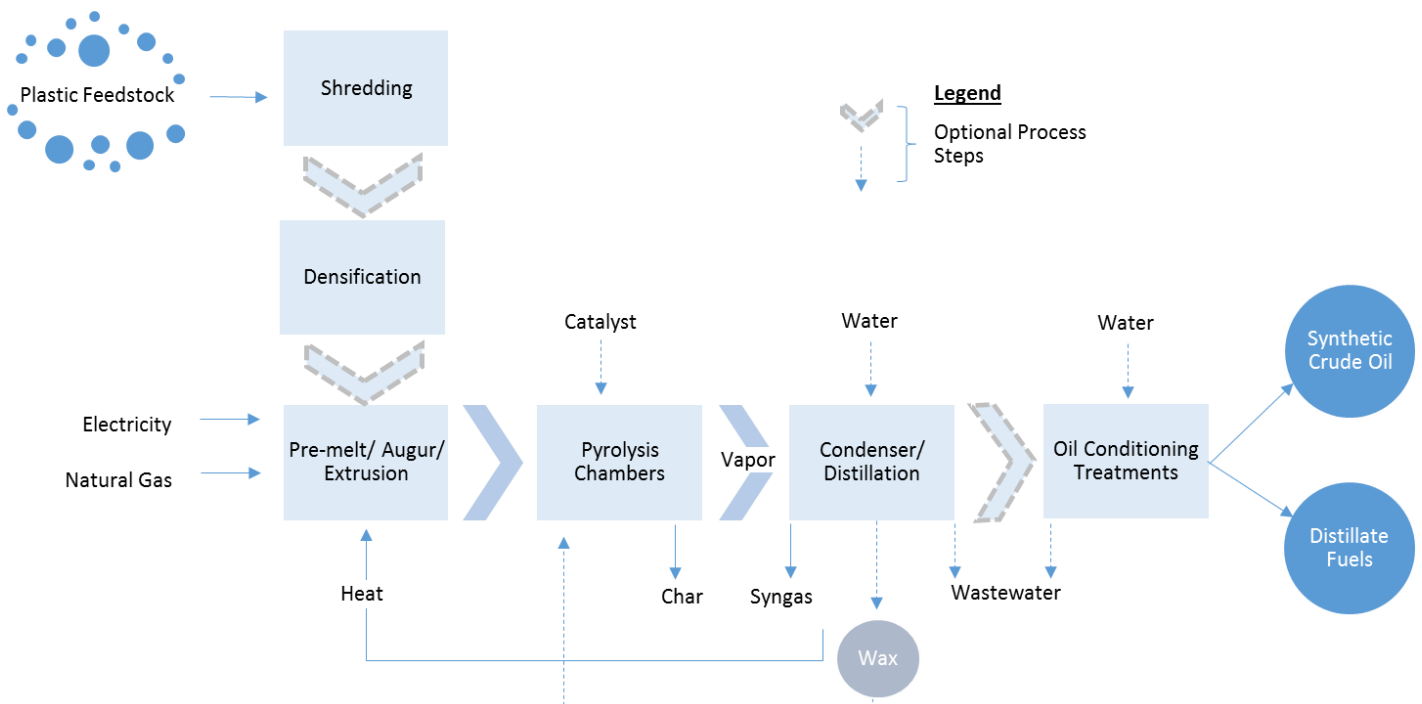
Plastic Feedstock

Shredding

Legend

Optional Process Steps

Densification

Catalyst

Water

Water

Synthetic Crude Oil

Electricity

Natural Gas

Pre-melt/ Augur/ Extrusion

Pyrolysis Chambers

Vapor

Condenser/ Distillation

Oil Conditioning Treatments

Distillate Fuels

Heat

Char

Syngas

Wastewater

Wax